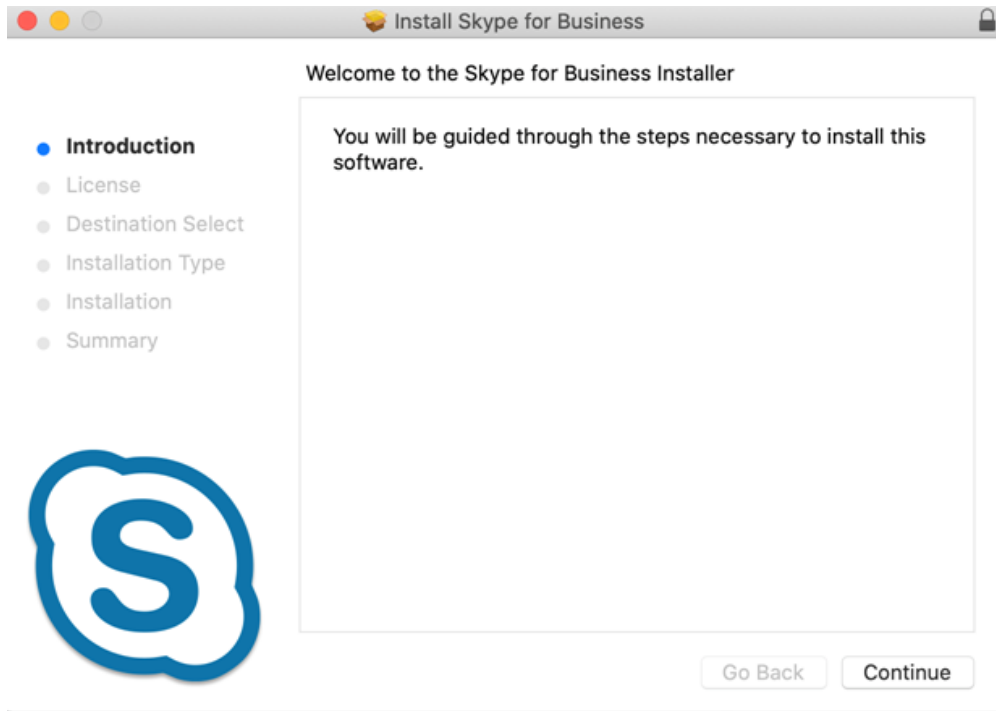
Install Skype for Business

Welcome to the Skype for Business Installer

Introduction
License
Destination Select
Installation Type
Installation
Summary

You will be guided through the steps necessary to install this software.

Go Back
Continue